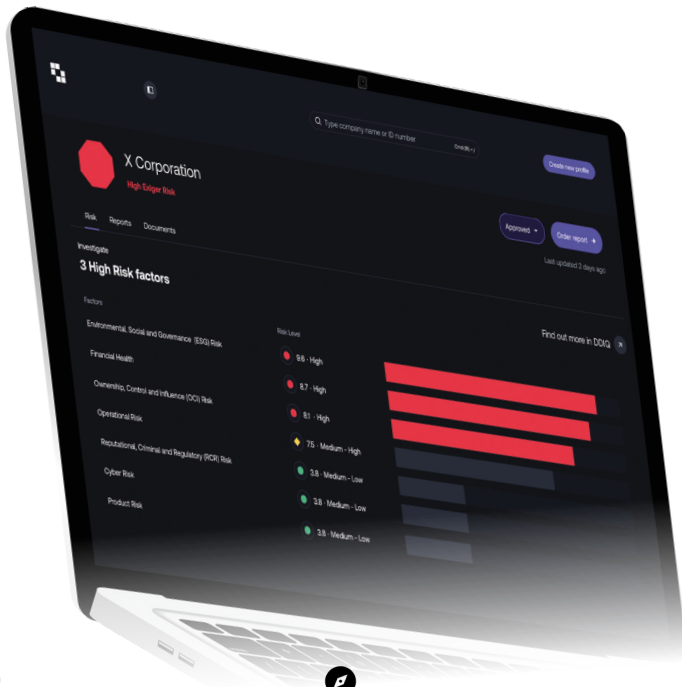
Type company name or ID number

Cmd(⌘)+/

X Corporation

High Exiger Risk

Create new profile

Risk Reports Documents

Approved

Order report +

Last updated 3 days ago

Investigate

3 High Risk factors

Factors

Environmental, Social and Governance (ESG) Risk

Financial Health

Ownership, Control and Influence (OCI) Risk

Operational Risk

Reputational, Criminal and Regulatory (RCR) Risk

Cyber Risk

Product Risk

Risk Level

9.6 - High

8.7 - High

8.1 - High

7.5 - Medium - High

3.8 - Medium - Low

3.8 - Medium - Low

3.8 - Medium - Low

Find out more in DDIQ